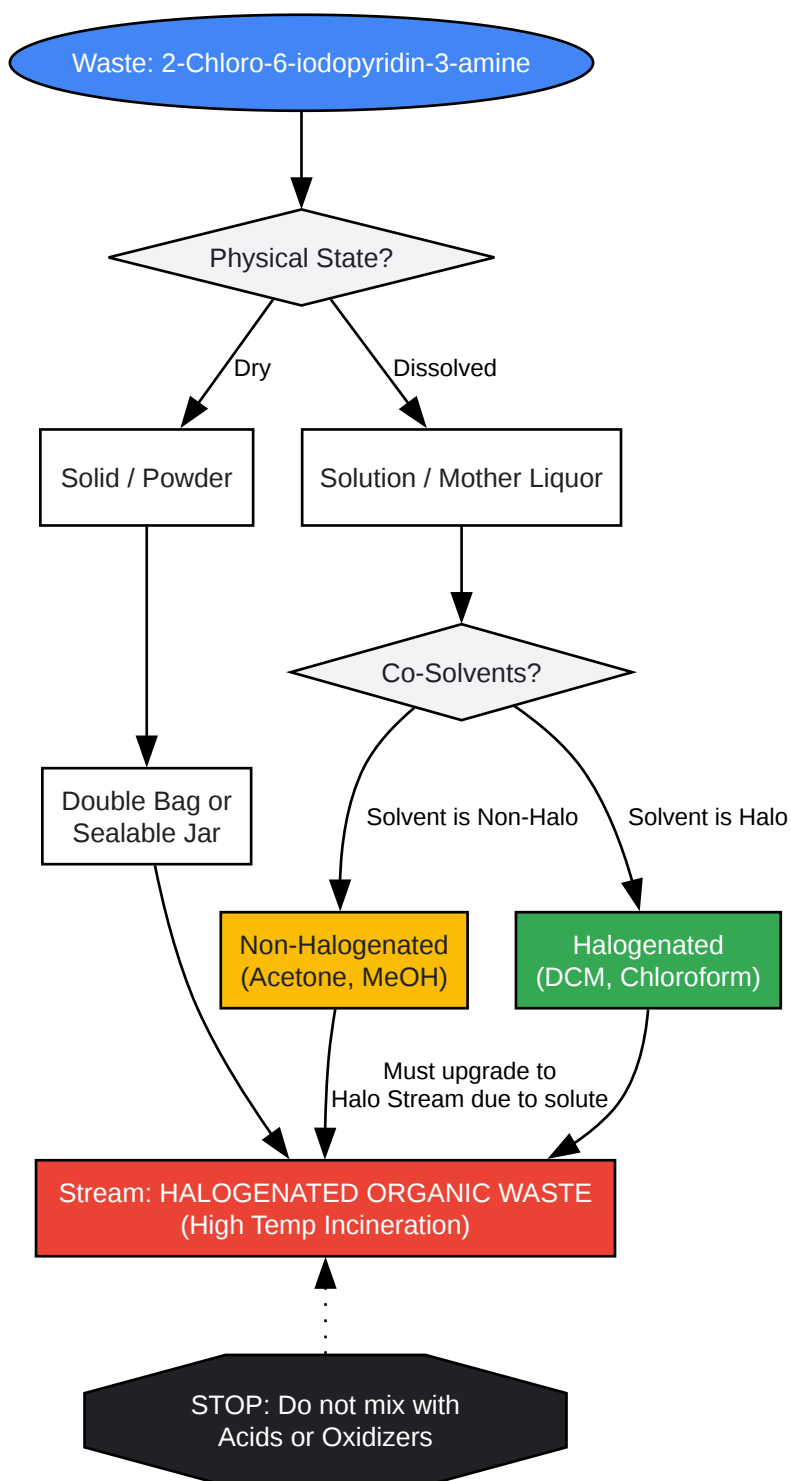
Waste: 2-Chloro-6-iodopyridin-3-amine

Physical State?

Dry

Dissolved

Solid / Powder

Solution / Mother Liquor

Co-Solvents?

Double Bag or Sealable Jar

Solvent is Non-Halo

Solvent is Halo

Non-Halogenated (Acetone, MeOH)

Halogenated (DCM, Chloroform)

Must upgrade to Halo Stream due to solute

Stream: HALOGENATED ORGANIC WASTE (High Temp Incineration)

STOP: Do not mix with Acids or Oxidizers